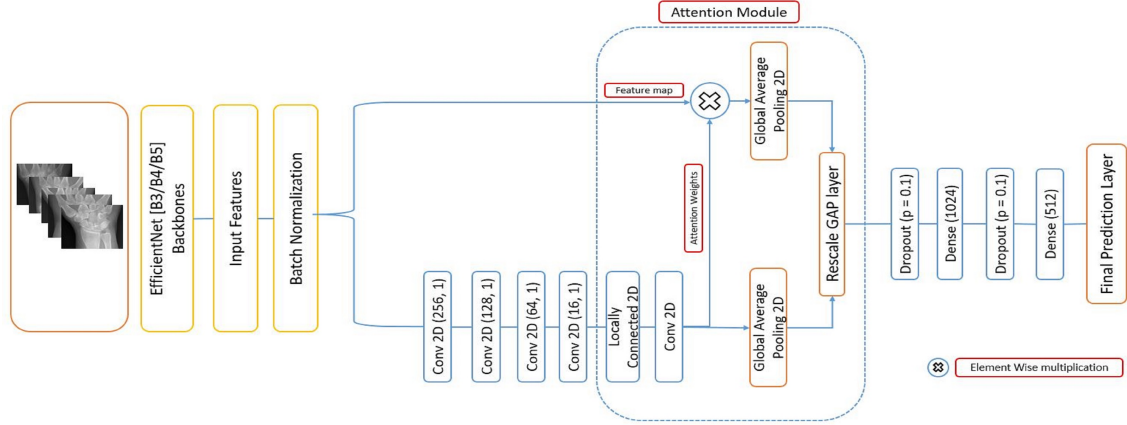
Attention Module

EfficientNet [B3/B4/B5] Backbones

Input Features

Batch Normalization

Feature map

Global Average Pooling 2D

Attention Weights

Rescale GAP layer

Conv 2D (256, 1)

Conv 2D (128, 1)

Conv 2D (64, 1)

Conv 2D (16, 1)

Locally Connected 2D

Conv 2D

Global Average Pooling 2D

Dropout (p = 0.1)

Dense (1024)

Dropout (p = 0.1)

Dense (512)

Final Prediction Layer

Element Wise multiplication